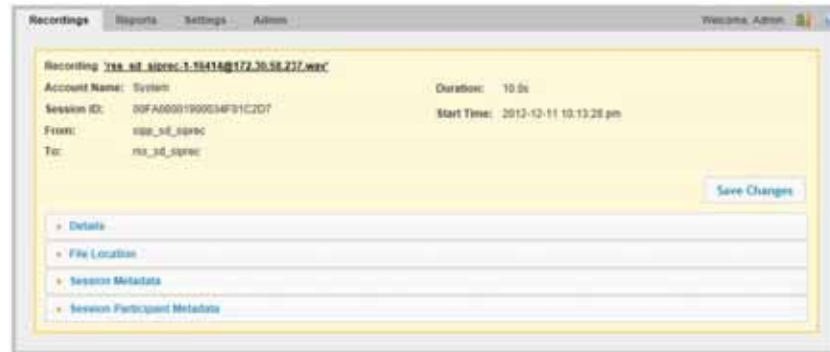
Recordings Reports Settings Admin

Welcome, Admin

Recording 'rss_sd_siprec-1-16414@172.30.58.237.wav'

Account Name: System

Session ID: 00FA00001900034F01C2D7

From: sipp_sd_siprec

To: rss_sd_siprec

Duration: 10.0s

Start Time: 2012-12-11 10:13:28 pm

Save Changes

▸ Details

▸ File Location

▸ Session Metadata

▸ Session Participant Metadata